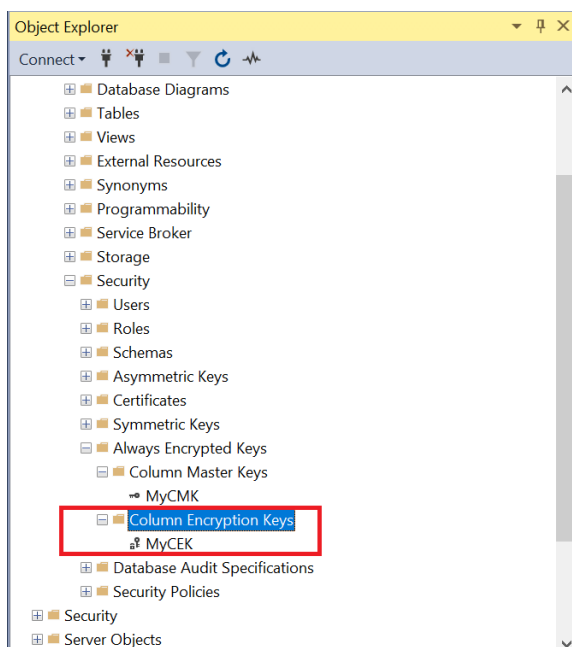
Object Explorer

Connect

Database Diagrams
Tables
Views
External Resources
Synonyms
Programmability
Service Broker
Storage
Security
Users
Roles
Schemas
Asymmetric Keys
Certificates
Symmetric Keys
Always Encrypted Keys
Column Master Keys
MyCMK
Column Encryption Keys
MyCEK
Database Audit Specifications
Security Policies
Security
Server Objects